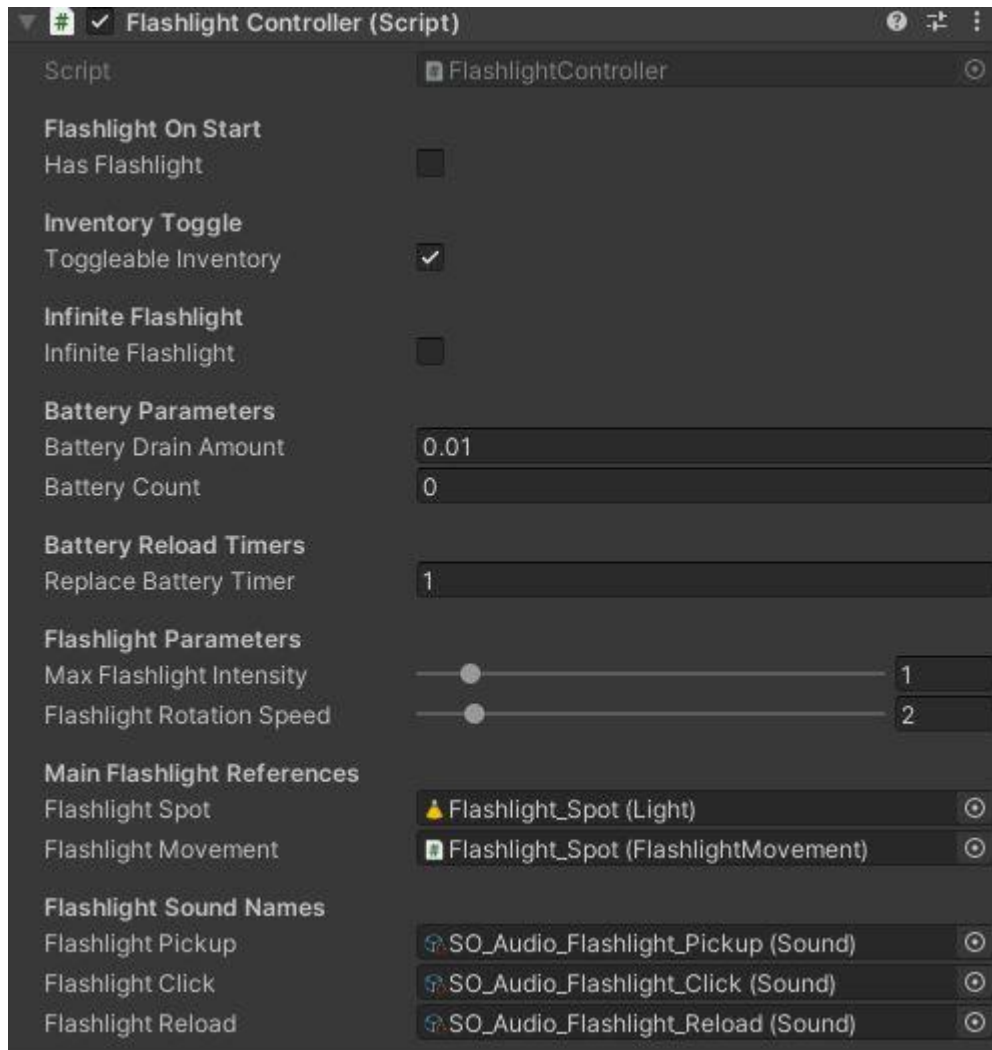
Flashlight Controller (Script)

Script FlashlightController

Flashlight On Start
Has Flashlight

Inventory Toggle
Toggleable Inventory

Infinite Flashlight
Infinite Flashlight

Battery Parameters
Battery Drain Amount 0.01
Battery Count 0

Battery Reload Timers
Replace Battery Timer 1

Flashlight Parameters
Max Flashlight Intensity 1
Flashlight Rotation Speed 2

Main Flashlight References
Flashlight Spot Flashlight_Spot (Light)
Flashlight Movement Flashlight_Spot (FlashlightMovement)

Flashlight Sound Names
Flashlight Pickup SO_Audio_Flashlight_Pickup (Sound)
Flashlight Click SO_Audio_Flashlight_Click (Sound)
Flashlight Reload SO_Audio_Flashlight_Reload (Sound)